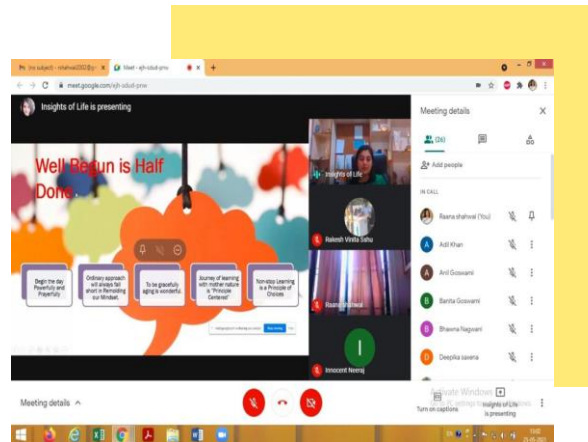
(no subject) - reshwal2002@g
Meet - ejh-sdud-pnw
meet.google.com/ejh-sdud-pnw

Insights of Life is presenting

Well Begun is Half Done

Begin the day Powerfully and Prayerfully

Ordinary approach will always fall short in Remolding our Mindset.

To be gracefully aging is wonderful

Journey of learning with mother nature is "Principle Centered"

Non-stop Learning is a Principle of Choices

Stop sharing

Insights of Life
Rakesh Vinita Sahu
Reena shahwal
Innocent Neeraj

Meeting details

(24)

Add people

IN CALL

Reena shahwal (You)
Adil Khan
Anil Goswami
Banita Goswami
Bhawna Nagwani
Deepika saxena

Activate Windows
Go to PC settings to activate Windows.

Meeting details

Turn on captions

Insights of Life is presenting